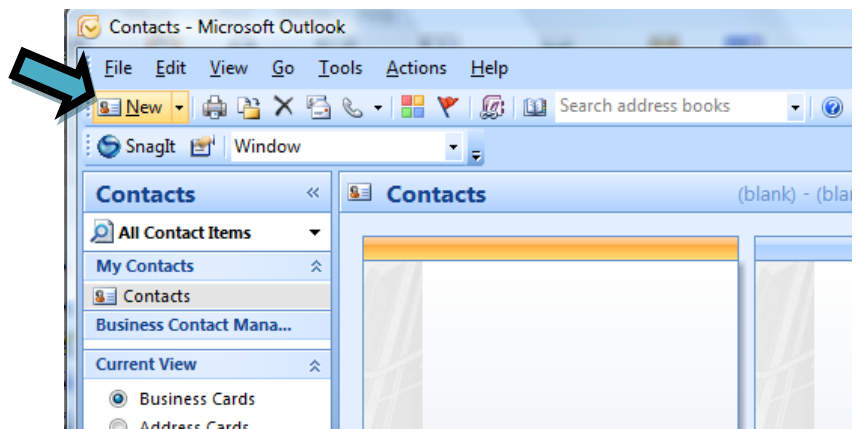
Contacts - Microsoft Outlook

File Edit View Go Tools Actions Help

New

Search address books

SnagIt Window

Contacts

All Contact Items

My Contacts

Contacts

Business Contact Mana...

Current View

Business Cards

Address Cards

Contacts

(blank) - (bla